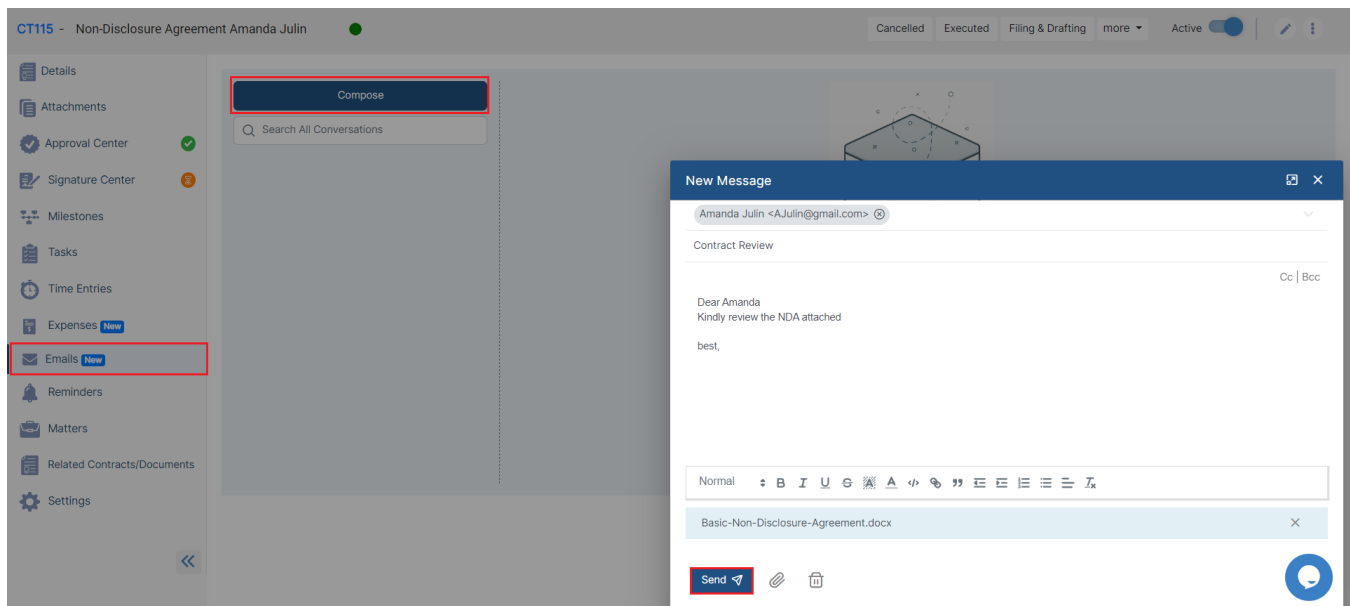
CT115 - Non-Disclosure Agreement Amanda Julin

Cancelled Executed Filing & Drafting more Active

Details
Attachments
Approval Center
Signature Center
Milestones
Tasks
Time Entries
Expenses New
Emails New
Reminders
Matters
Related Contracts/Documents
Settings

Compose

Search All Conversations

New Message

Amanda Julin <AJulin@gmail.com>

Contract Review

Cc | Bcc

Dear Amanda
Kindly review the NDA attached

best,

Normal

Basic-Non-Disclosure-Agreement.docx

Send